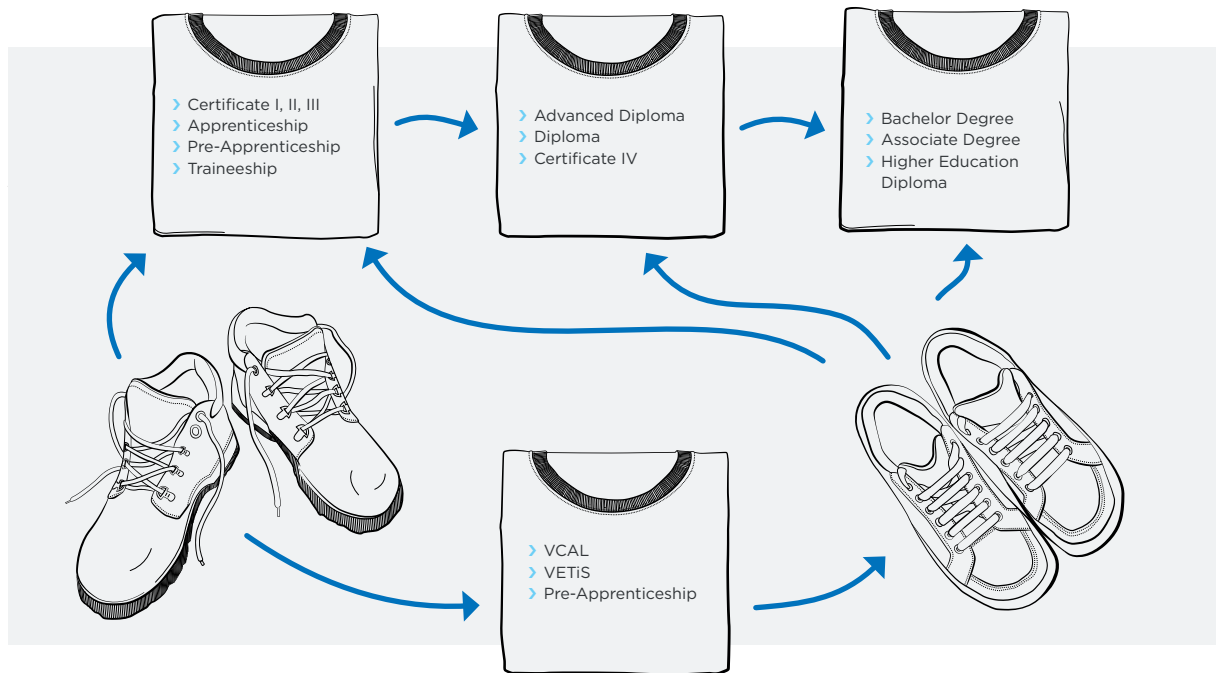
› Certificate I, II, III
› Apprenticeship
› Pre-Apprenticeship
› Traineeship

› Advanced Diploma
› Diploma
› Certificate IV

› Bachelor Degree
› Associate Degree
› Higher Education Diploma

› VCAL
› VETiS
› Pre-Apprenticeship